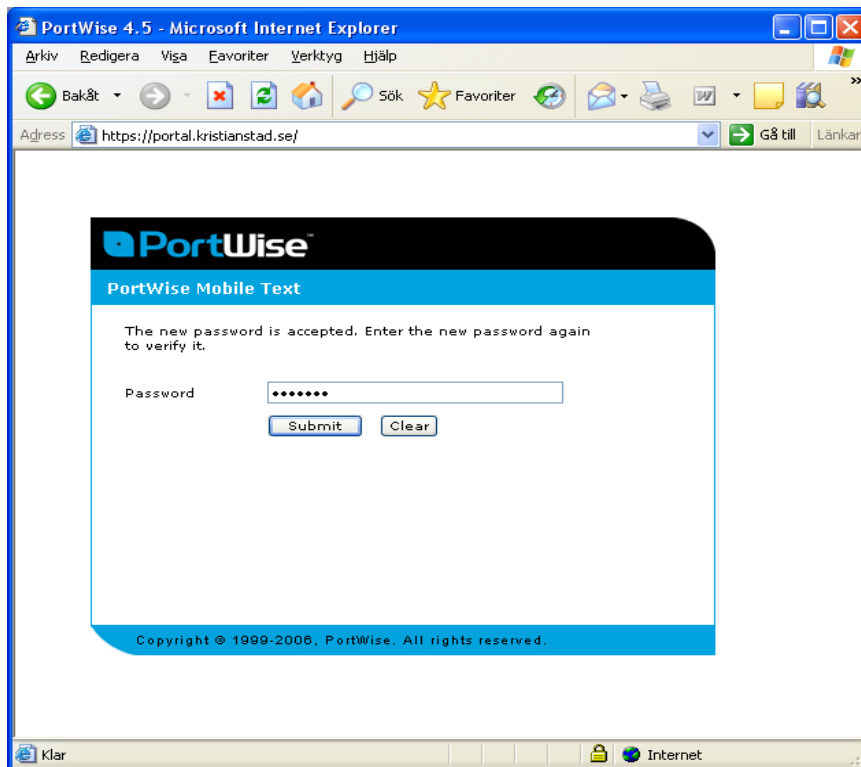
PortWise 4.5 - Microsoft Internet Explorer

Arkiv Redigera Visa Favoriter Verktyg Hjälp

Bakåt Sök Favoriter

Adress https://portal.kristianstad.se/ Gå till Länkar

PortWise™

PortWise Mobile Text

The new password is accepted. Enter the new password again to verify it.

Password •••••••

Submit Clear

Copyright © 1999-2006, PortWise. All rights reserved.

Klar Internet